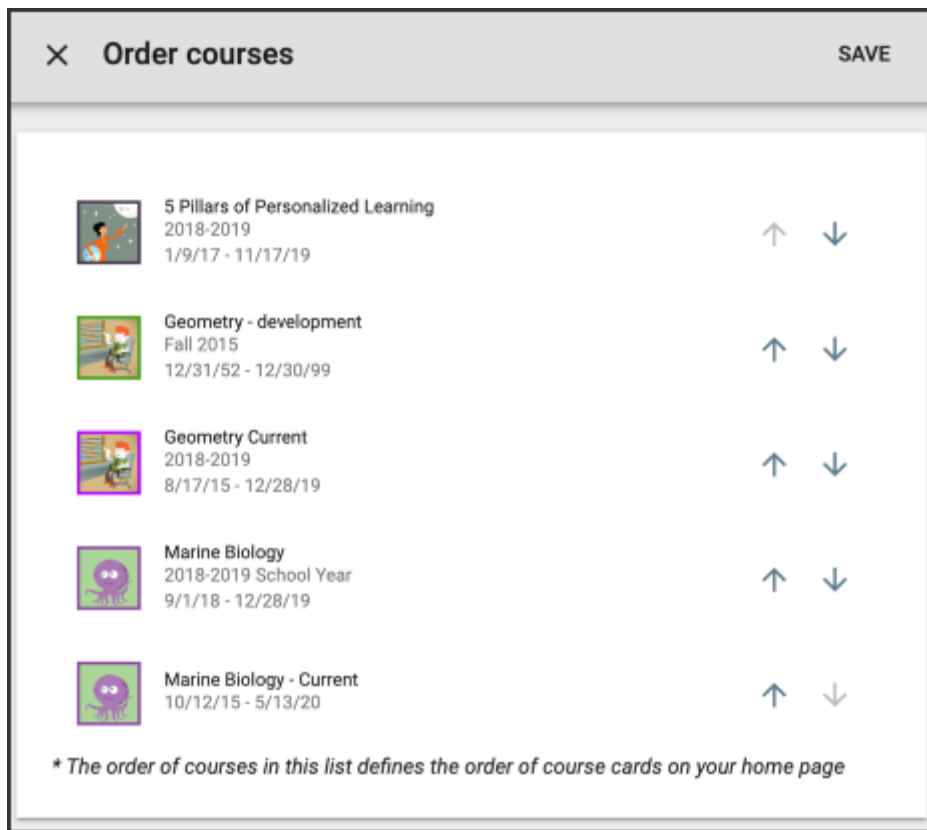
× Order courses SAVE

5 Pillars of Personalized Learning
2018-2019
1/9/17 - 11/17/19

Geometry - development
Fall 2015
12/31/52 - 12/30/99

Geometry Current
2018-2019
8/17/15 - 12/28/19

Marine Biology
2018-2019 School Year
9/1/18 - 12/28/19

Marine Biology - Current
10/12/15 - 5/13/20

* The order of courses in this list defines the order of course cards on your home page